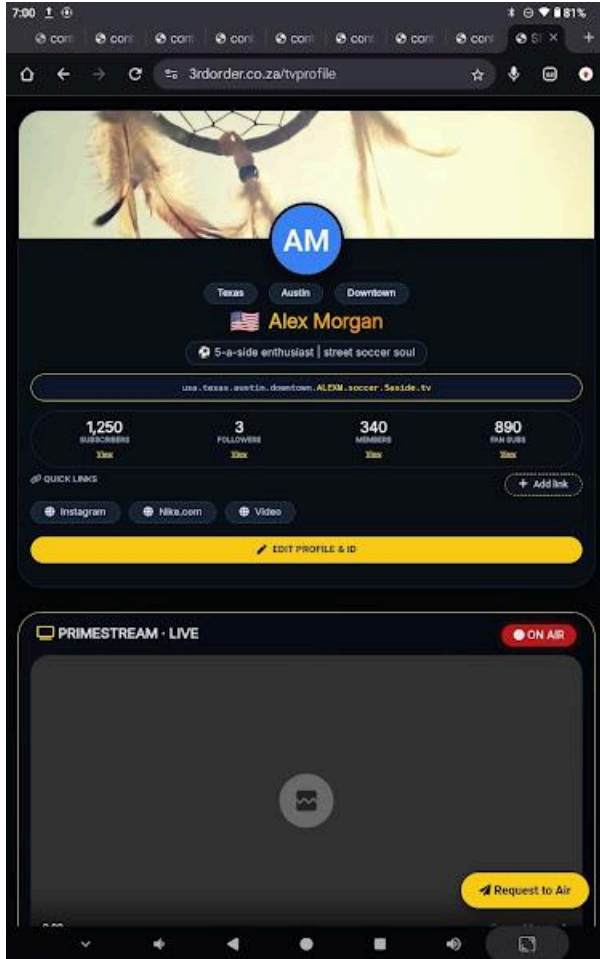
7:00 81%

con con con con con con con con S ×

3rdorder.co.za/tvprofile

AM

Texas Austin Downtown

🇺🇸 Alex Morgan

⚽ 5-a-side enthusiast | street soccer soul

usa.texas.austin.downtown.ALEXM.soccer.5aside.tv

| 1,250 | 3 | 340 | 890 |
|---|---|---|---|
| SUBSCRIBERS | FOLLOWERS | MEMBERS | FAN SUBS |
| View | View | View | View |

QUICK LINKS

+ Add link

Instagram Nike.com Video

EDIT PROFILE & ID

PRIMESTREAM · LIVE

ON AIR

Request to Air